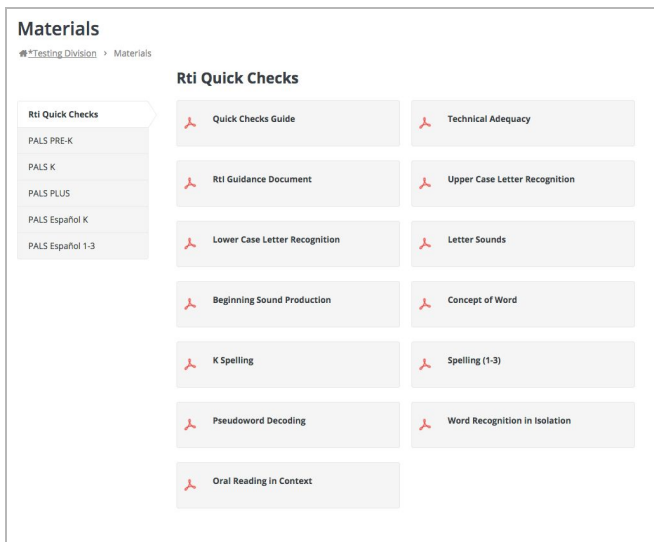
Materials

*Testing Division › Materials

Rti Quick Checks

Rti Quick Checks
PALS PRE-K
PALS K
PALS PLUS
PALS Español K
PALS Español 1-3

Quick Checks Guide

Technical Adequacy

RtI Guidance Document

Upper Case Letter Recognition

Lower Case Letter Recognition

Letter Sounds

Beginning Sound Production

Concept of Word

K Spelling

Spelling (1-3)

Pseudoword Decoding

Word Recognition in Isolation

Oral Reading in Context